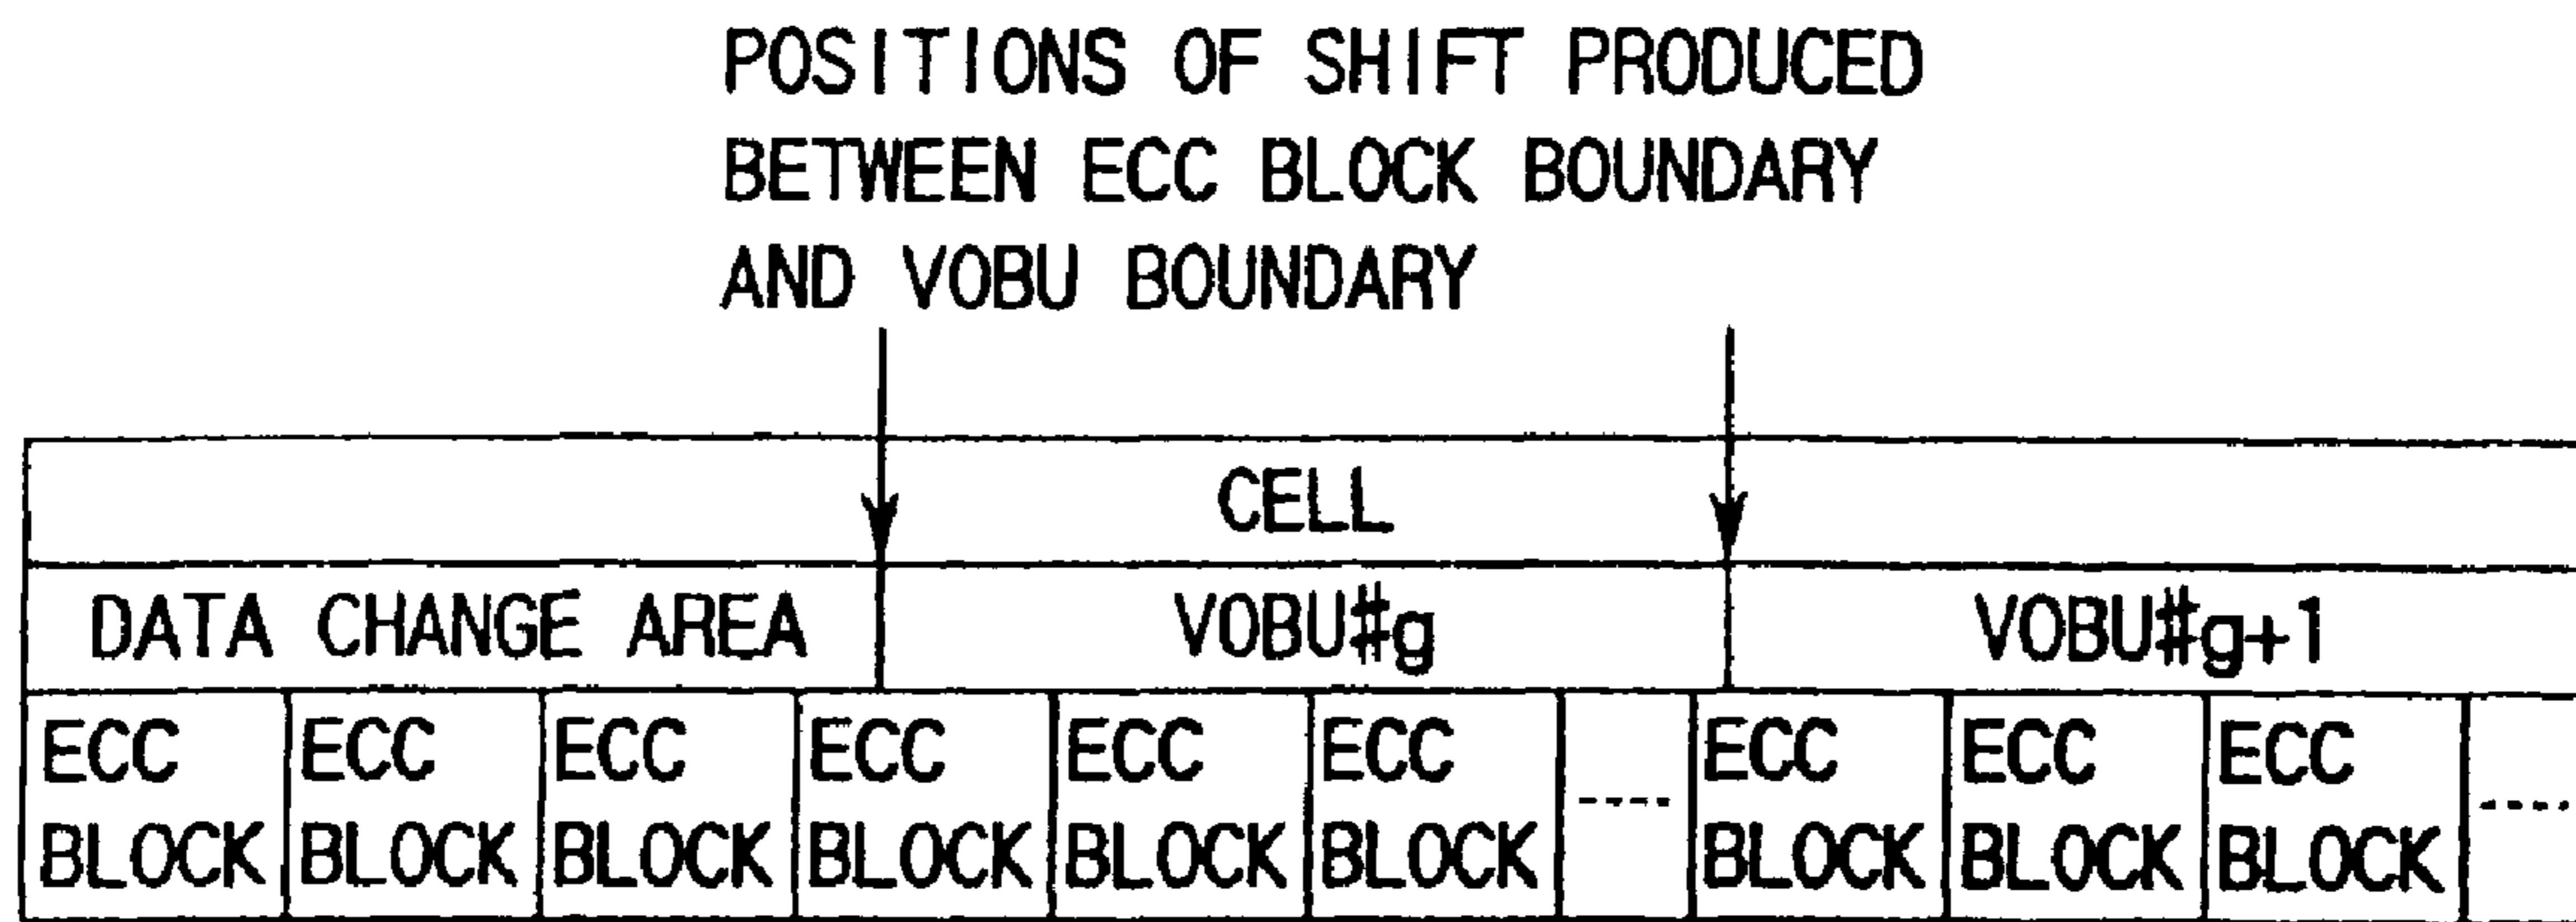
POSITIONS OF SHIFT PRODUCED BETWEEN ECC BLOCK BOUNDARY AND VOBU BOUNDARY

CELL

DATA CHANGE AREA

VOBU#g

VOBU#g+1

ECC BLOCK

ECC BLOCK

ECC BLOCK

ECC BLOCK

ECC BLOCK

ECC BLOCK

----

ECC BLOCK

ECC BLOCK

ECC BLOCK

----